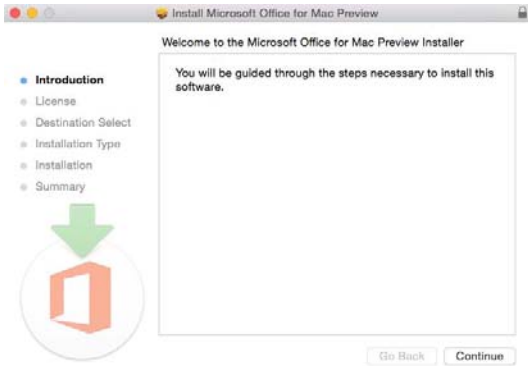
Install Microsoft Office for Mac Preview

Welcome to the Microsoft Office for Mac Preview Installer

Introduction
License
Destination Select
Installation Type
Installation
Summary

You will be guided through the steps necessary to install this software.

Go Back
Continue